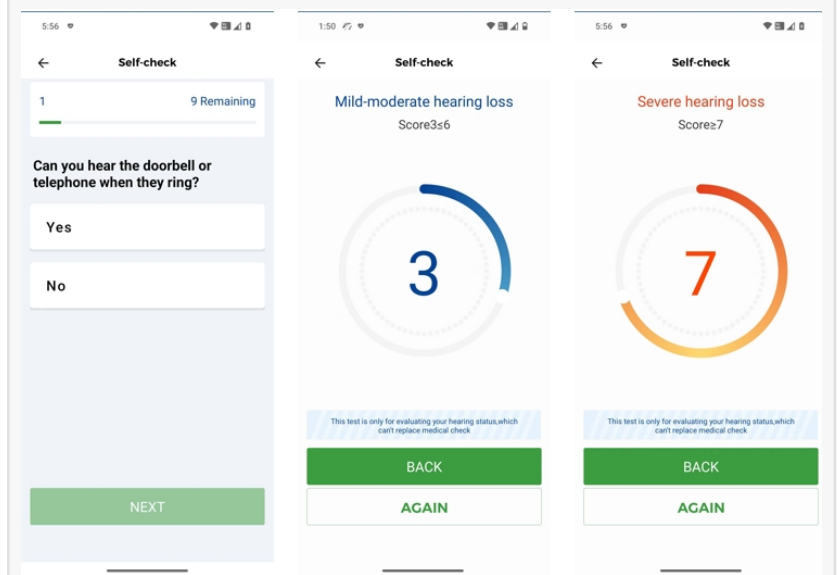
5:56

Self-check

1

9 Remaining

Can you hear the doorbell or telephone when they ring?

Yes

No

NEXT

1:50

Self-check

Mild-moderate hearing loss

Score3≤6

3

This test is only for evaluating your hearing status,which can't replace medical check

BACK

AGAIN

5:56

Self-check

Severe hearing loss

Score≥7

7

This test is only for evaluating your hearing status,which can't replace medical check

BACK

AGAIN